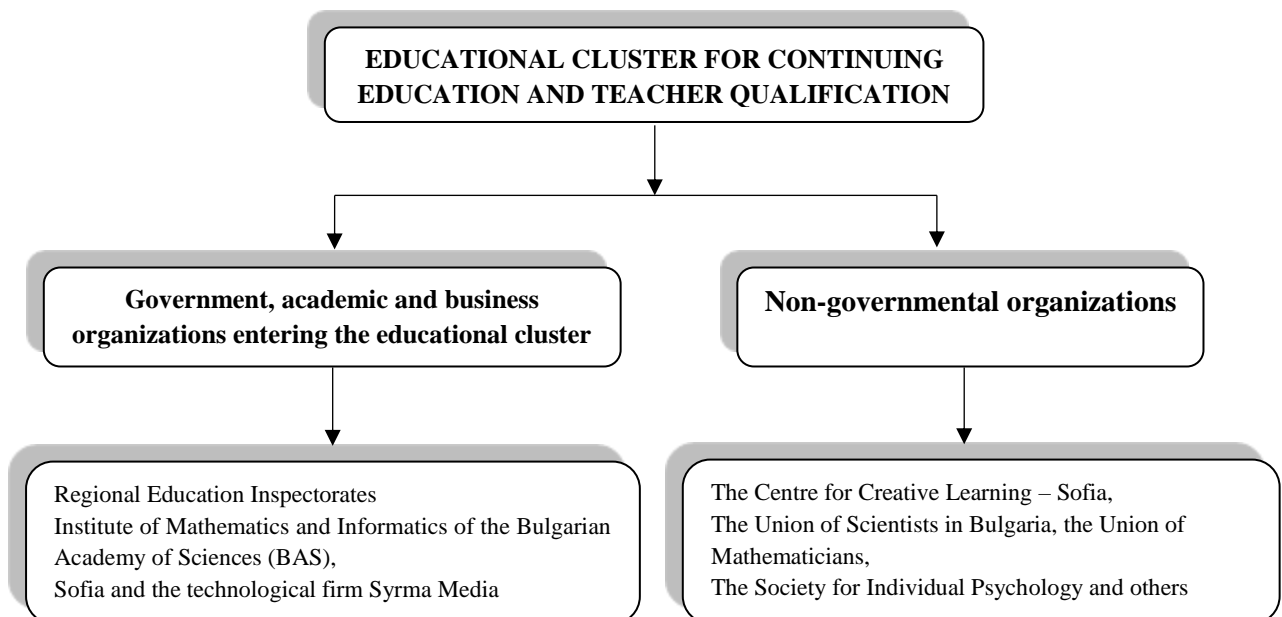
EDUCATIONAL CLUSTER FOR CONTINUING EDUCATION AND TEACHER QUALIFICATION

Government, academic and business organizations entering the educational cluster

Non-governmental organizations

Regional Education Inspectorates
Institute of Mathematics and Informatics of the Bulgarian Academy of Sciences (BAS),
Sofia and the technological firm Syrma Media

The Centre for Creative Learning – Sofia,
The Union of Scientists in Bulgaria, the Union of Mathematicians,
The Society for Individual Psychology and others